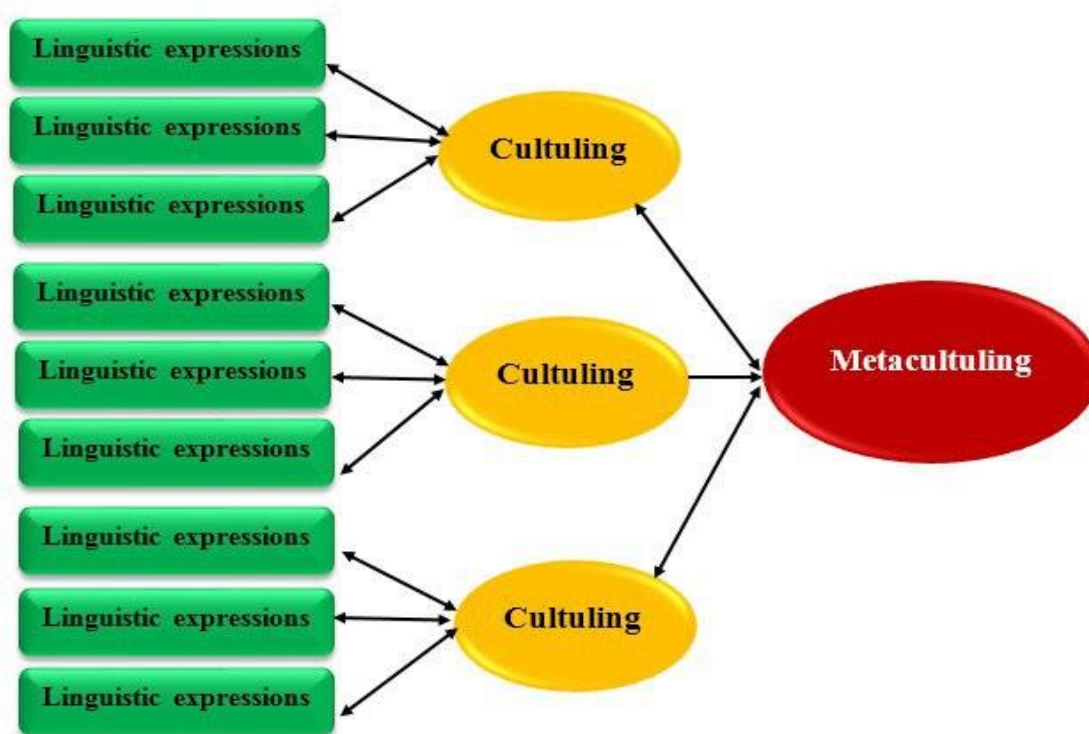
Linguistic expressions
Linguistic expressions
Linguistic expressions
Cultuling
Linguistic expressions
Linguistic expressions
Linguistic expressions
Cultuling
Metaculturing
Linguistic expressions
Linguistic expressions
Linguistic expressions
Cultuling